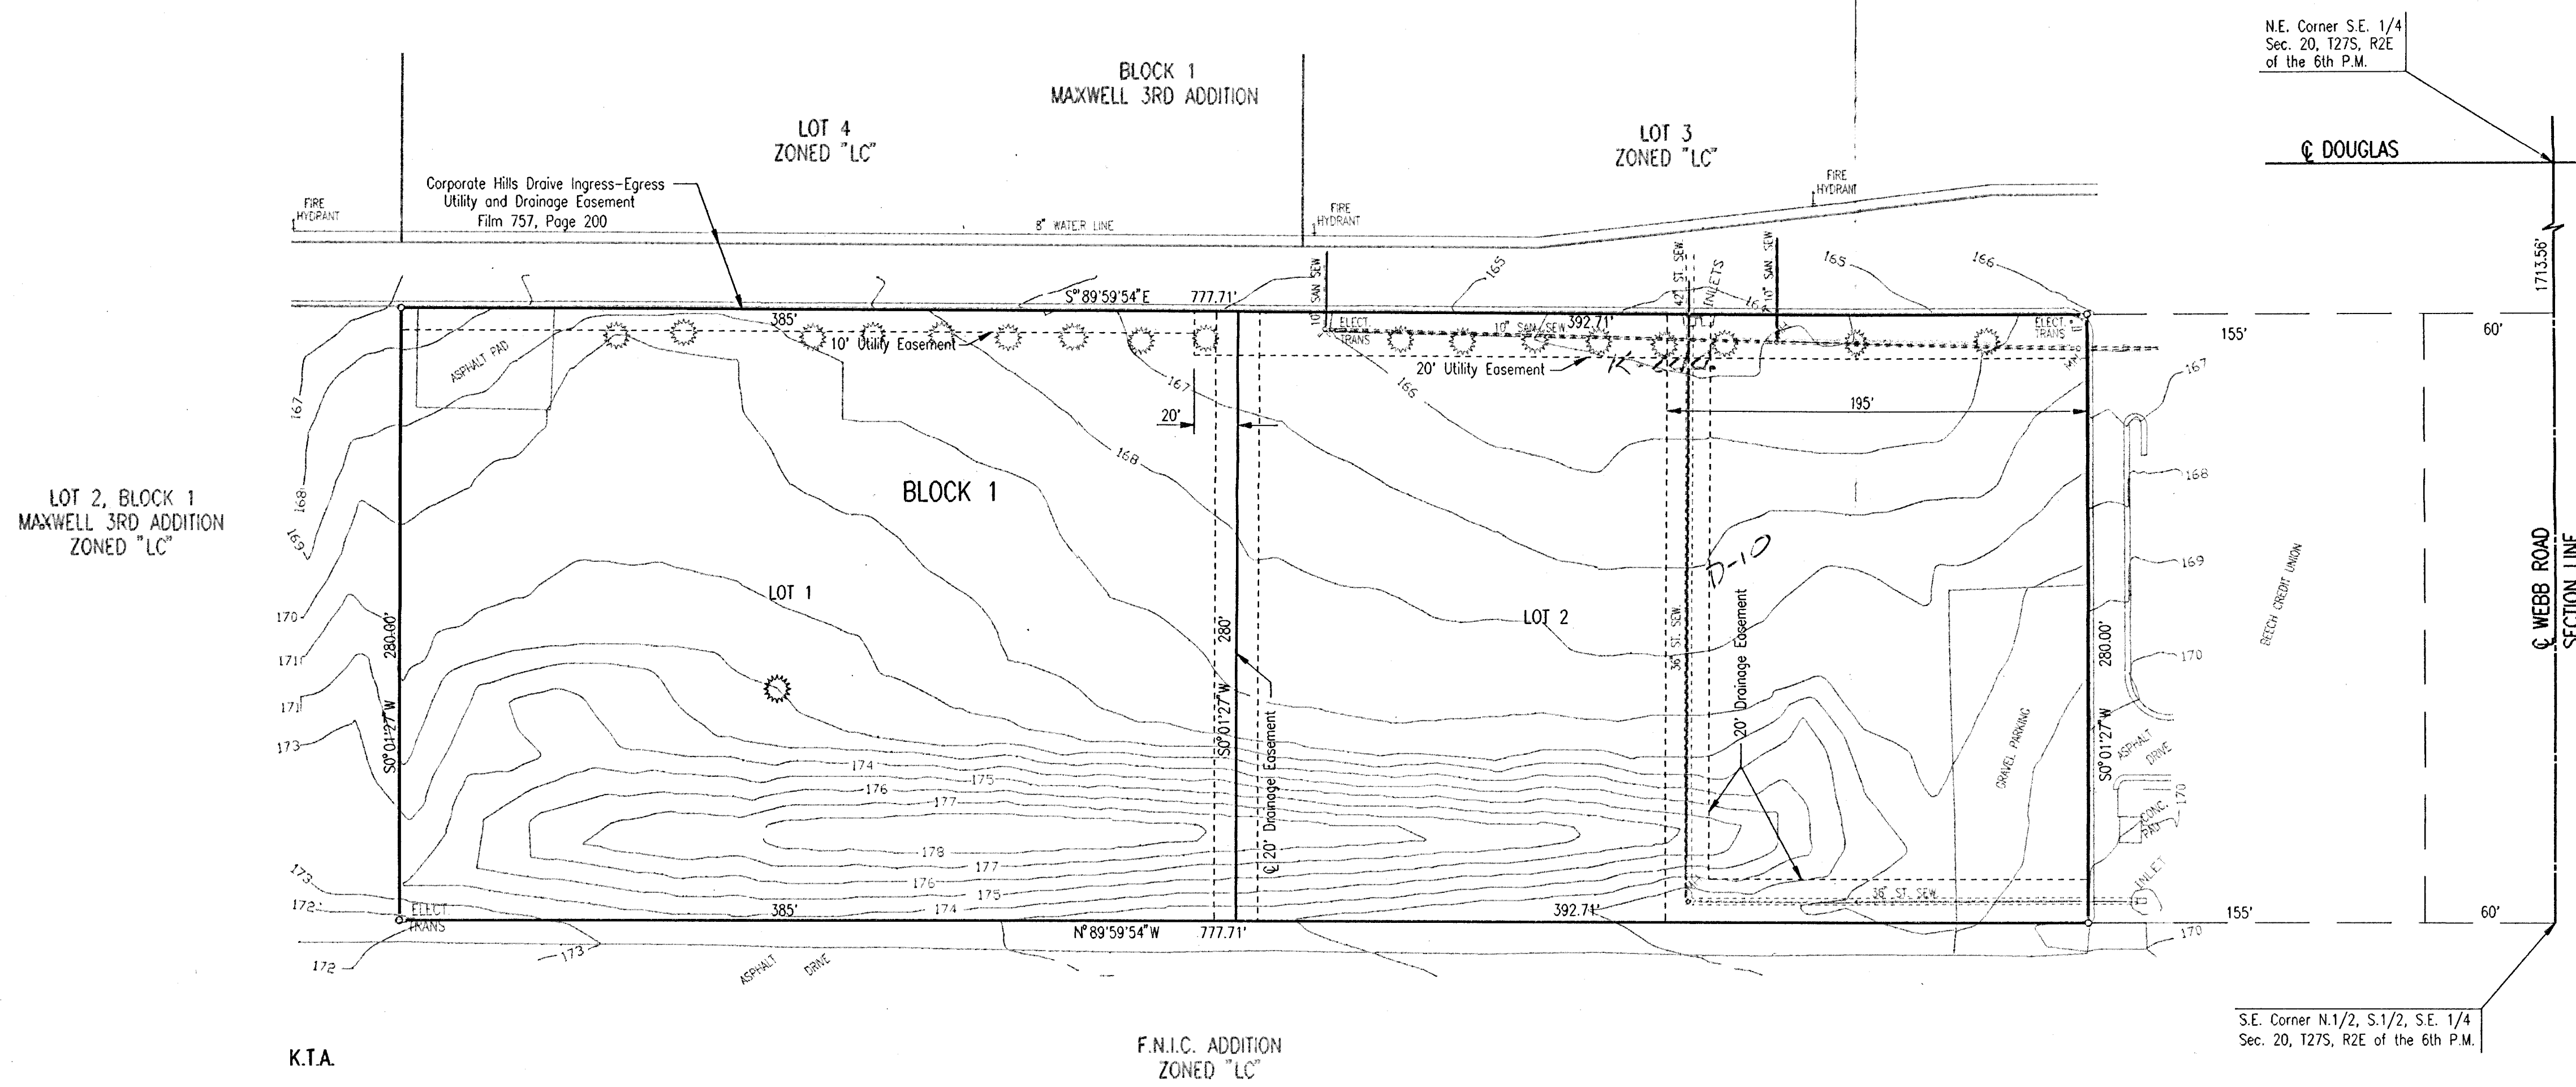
N.E. Corner S.E. 1/4
Sec. 20, T27S, R2E
of the 6th P.M.

BLOCK 1
MAXWELL 3RD ADDITION

LOT 4
ZONED "LC"

LOT 3
ZONED "LC"

℄ DOUGLAS

Corporate Hills Draive Ingress-Egress
Utility and Drainage Easement
Film 757, Page 200

FIRE HYDRANT

8" WATER LINE

FIRE HYDRANT

FIRE HYDRANT

1713.56'

10" SAN SEW

42" ST. SEW

INLETS

10" SAN SEW

165

165

166

16

S°89°59'54"E 777.71'

385'

392.71'

10' SAN SEW

ELECT TRANS

ELECT TRANS

155'

60'

ASPHALT PAD

10' Utility Easement

20' Utility Easement

12' 210

166

167

167

167

20'

195'

168

168

LOT 2, BLOCK 1
MAXWELL 3RD ADDITION
ZONED "LC"

BLOCK 1

169

168

D-10

169

BEECH CREDIT UNION

℄ WEBB ROAD
SECTION LINE

170

LOT 1

LOT 2

280.00'

280'

36" ST. SEW

20' Drainage Easement

280.00'

170

171

171

173

S0°01'27"W

S0°01'27"W

℄ 20' Drainage Easement

S0°01'27"W

GRAVEL PARKING

ASPHALT DRIVE

170

174

175

176

177

CONC. PAD

178

177

176

175

174

173

172

36" ST. SEW

INLET

ELECT TRANS

385'

N°89°59'54"W 777.71'

392.71'

155'

60'

172

173

ASPHALT DRIVE

170

S.E. Corner N.1/2, S.1/2, S.E. 1/4
Sec. 20, T27S, R2E of the 6th P.M.

K.T.A.

F.N.I.C. ADDITION
ZONED "LC"